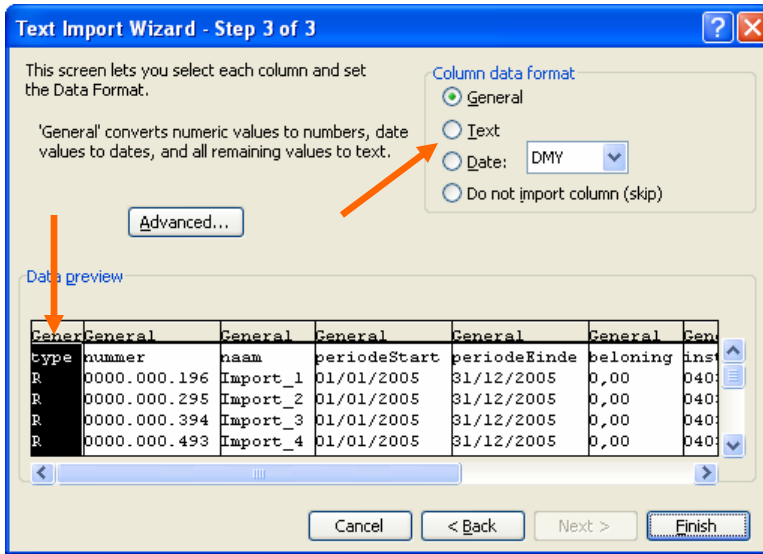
Text Import Wizard - Step 3 of 3

This screen lets you select each column and set the Data Format.

'General' converts numeric values to numbers, date values to dates, and all remaining values to text.

Advanced...

Column data format
General
Text
Date: DMY
Do not import column (skip)

Data preview

| Gener | General | General | General | General | General | Gen |
|---|---|---|---|---|---|---|
| type | nummer | naam | periodeStart | periodeEinde | beloning | inst |
| R | 0000.000.196 | Import_1 | 01/01/2005 | 31/12/2005 | 0,00 | 040 |
| R | 0000.000.295 | Import_2 | 01/01/2005 | 31/12/2005 | 0,00 | 040 |
| R | 0000.000.394 | Import_3 | 01/01/2005 | 31/12/2005 | 0,00 | 040 |
| R | 0000.000.493 | Import_4 | 01/01/2005 | 31/12/2005 | 0,00 | 040 |

Cancel
< Back
Next >
Finish